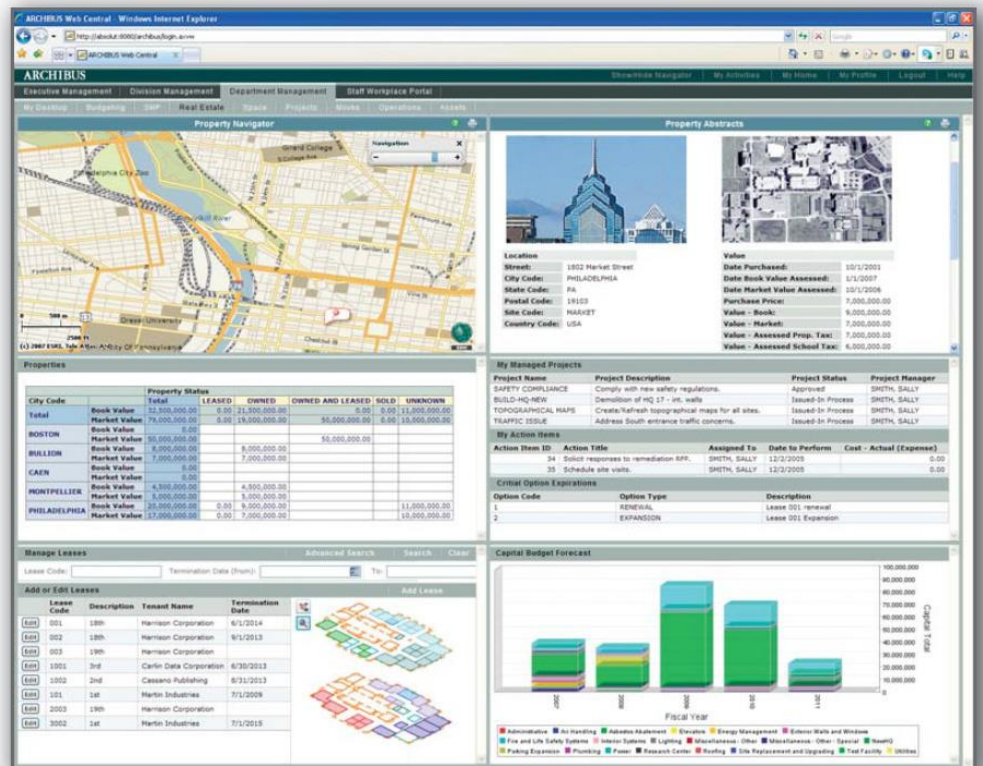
ARCHIBUS Web Central - Windows Internet Explorer

http://absdut:8080/archibus/login.axvw

ARCHIBUS Web Central

ARCHIBUS

Show/Hide Navigator | My Activities | My Home | My Profile | Logout | Help

Executive Management | Division Management | Department Management | Staff Workplace Portal

My Desktop | Budgeting | SMP | Real Estate | Space | Projects | Moves | Operations | Assets

Property Navigator

Navigation

Grand College

Philadelphia City Zoo

Drexel University

(c) 2007 ESRI, Tele Atlas

Property Abstracts

| Location | |
|---|---|
| Street: | 1802 Market Street |
| City Code: | PHILADELPHIA |
| State Code: | PA |
| Postal Code: | 19103 |
| Site Code: | MARKET |
| Country Code: | USA |

| Value | |
|---|---|
| Date Purchased: | 10/1/2001 |
| Date Book Value Assessed: | 1/1/2007 |
| Date Market Value Assessed: | 10/1/2006 |
| Purchase Price: | 7,000,000.00 |
| Value - Book: | 9,000,000.00 |
| Value - Market: | 7,000,000.00 |
| Value - Assessed Prop. Tax: | 7,000,000.00 |
| Value - Assessed School Tax: | 6,000,000.00 |

Properties

| City Code | | Total | LEASED | OWNED | OWNED AND LEASED | SOLD | UNKNOWN |
|---|---|---|---|---|---|---|---|
| Total | Book Value | 32,500,000.00 | 0.00 | 21,500,000.00 | 0.00 | 0.00 | 11,000,000.00 |
| | Market Value | 79,000,000.00 | 0.00 | 19,000,000.00 | 50,000,000.00 | 0.00 | 10,000,000.00 |
| BOSTON | Book Value | 0.00 | | | | | |
| | Market Value | 50,000,000.00 | | | 50,000,000.00 | | |
| BULLION | Book Value | 8,000,000.00 | | 8,000,000.00 | | | |
| | Market Value | 7,000,000.00 | | 7,000,000.00 | | | |
| CAEN | Book Value | 0.00 | | | | | |
| | Market Value | 0.00 | | | | | |
| MONTPELLIER | Book Value | 4,500,000.00 | | 4,500,000.00 | | | |
| | Market Value | 5,000,000.00 | | 5,000,000.00 | | | |
| PHILADELPHIA | Book Value | 20,000,000.00 | 0.00 | 9,000,000.00 | | | 11,000,000.00 |
| | Market Value | 17,000,000.00 | 0.00 | 7,000,000.00 | | | 10,000,000.00 |

Property Status

My Managed Projects

| Project Name | Project Description | Project Status | Project Manager |
|---|---|---|---|
| SAFETY COMPLIANCE | Comply with new safety regulations. | Approved | SMITH, SALLY |
| BUILD-HQ-NEW | Demolition of HQ 17 - int. walls | Issued-In Process | SMITH, SALLY |
| TOPOGRAPHICAL MAPS | Create/Refresh topographical maps for all sites. | Issued-In Process | SMITH, SALLY |
| TRAFFIC ISSUE | Address South entrance traffic concerns. | Issued-In Process | SMITH, SALLY |

My Action Items

| Action Item ID | Action Title | Assigned To | Date to Perform | Cost - Actual (Expense) |
|---|---|---|---|---|
| 34 | Solicit responses to remediation RFP. | SMITH, SALLY | 12/2/2005 | 0.00 |
| 35 | Schedule site visits. | SMITH, SALLY | 12/2/2005 | 0.00 |

Critical Option Expirations

| Option Code | Option Type | Description |
|---|---|---|
| 1 | RENEWAL | Lease 001 renewal |
| 2 | EXPANSION | Lease 001 Expansion |

Manage Leases

Advanced Search | Search | Clear

Lease Code: Termination Date (from): To:

Add or Edit Leases

Add Lease

| | Lease Code | Description | Tenant Name | Termination Date |
|---|---|---|---|---|
| Edit | 001 | 18th | Harrison Corporation | 6/1/2014 |
| Edit | 002 | 18th | Harrison Corporation | 9/1/2013 |
| Edit | 003 | 19th | Harrison Corporation | |
| Edit | 1001 | 3rd | Carlin Data Corporation | 6/30/2013 |
| Edit | 1002 | 2nd | Cassano Publishing | 8/31/2013 |
| Edit | 101 | 1st | Martin Industries | 7/1/2009 |
| Edit | 2003 | 19th | Harrison Corporation | |
| Edit | 3002 | 1st | Martin Industries | 7/1/2015 |

Capital Budget Forecast

100,000,000
90,000,000
80,000,000
70,000,000
60,000,000
50,000,000
40,000,000
30,000,000
20,000,000
10,000,000
0

Capital Total

2007 2008 2009 2010 2011

Fiscal Year

Administrative, Air Handling, Asbestos Abatement, Elevators, Energy Management, Exterior Walls and Windows, Fire and Life Safety Systems, Interior Systems, Lighting, Miscellaneous - Other, Miscellaneous - Other - Special, Health, Parking Expansion, Plumbing, Power, Research Center, Roofing, Site Replacement and Upgrading, Test Facility, Utilities